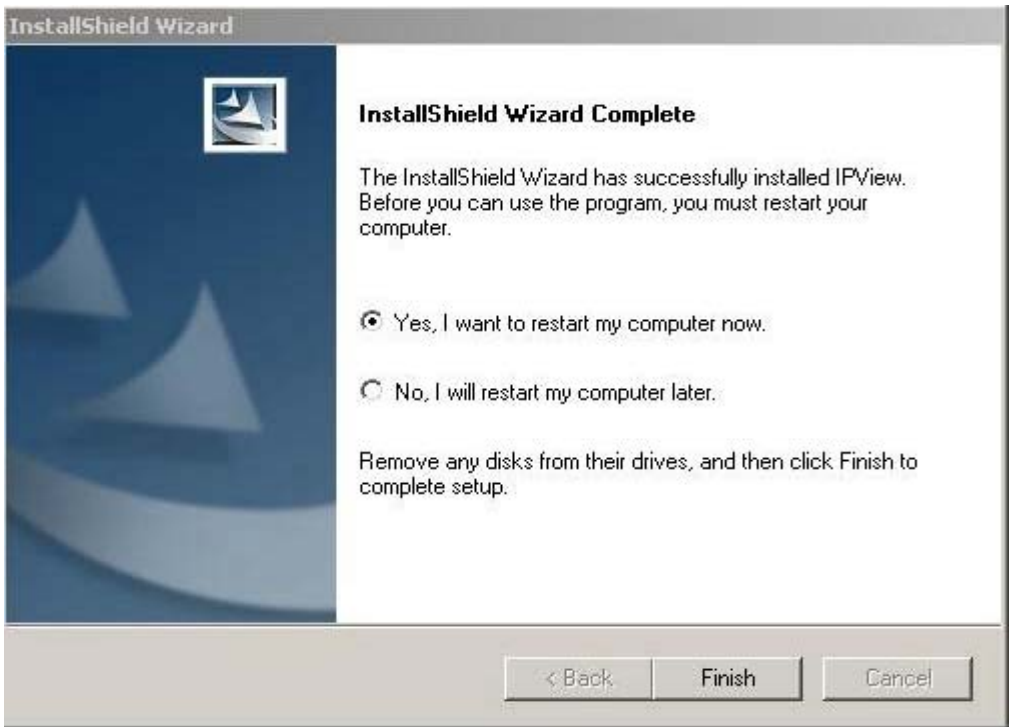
InstallShield Wizard

InstallShield Wizard Complete

The InstallShield Wizard has successfully installed IPView. Before you can use the program, you must restart your computer.

Yes, I want to restart my computer now.

No, I will restart my computer later.

Remove any disks from their drives, and then click Finish to complete setup.

< Back
Finish
Cancel